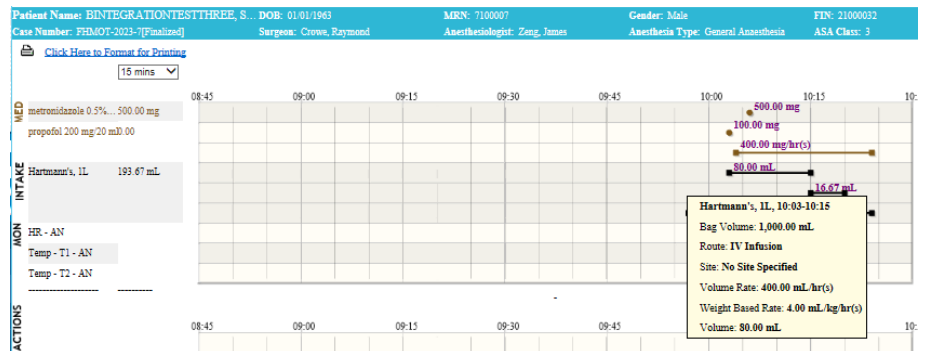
Patient Name: BINTEGRATIONTESTTHREE, S... DOB: 01/01/1963 MRN: 7100007 Gender: Male FIN: 21000032
Case Number: FHMOT-2023-7[Finalized] Surgeon: Crowe, Raymond Anesthesiologist: Zeng, James Anesthesia Type: General Anaesthesia ASA Class: 3

Click Here to Format for Printing

15 mins

08:45 09:00 09:15 09:30 09:45 10:00 10:15 10:

MED
metronidazole 0.5%... 500.00 mg
propofol 200 mg/20 ml 0.00

500.00 mg
100.00 mg
400.00 mg/hr(s)

INTAKE
Hartmann's, 1L 193.67 mL

80.00 mL
16.67 mL

MON
HR - AN
Temp - T1 - AN
Temp - T2 - AN
-------------------- ----------

Hartmann's, 1L, 10:03-10:15
Bag Volume: 1,000.00 mL
Route: IV Infusion
Site: No Site Specified
Volume Rate: 400.00 mL/hr(s)
Weight Based Rate: 4.00 mL/kg/hr(s)
Volume: 80.00 mL

ACTIONS
08:45 09:00 09:15 09:30 09:45 10: